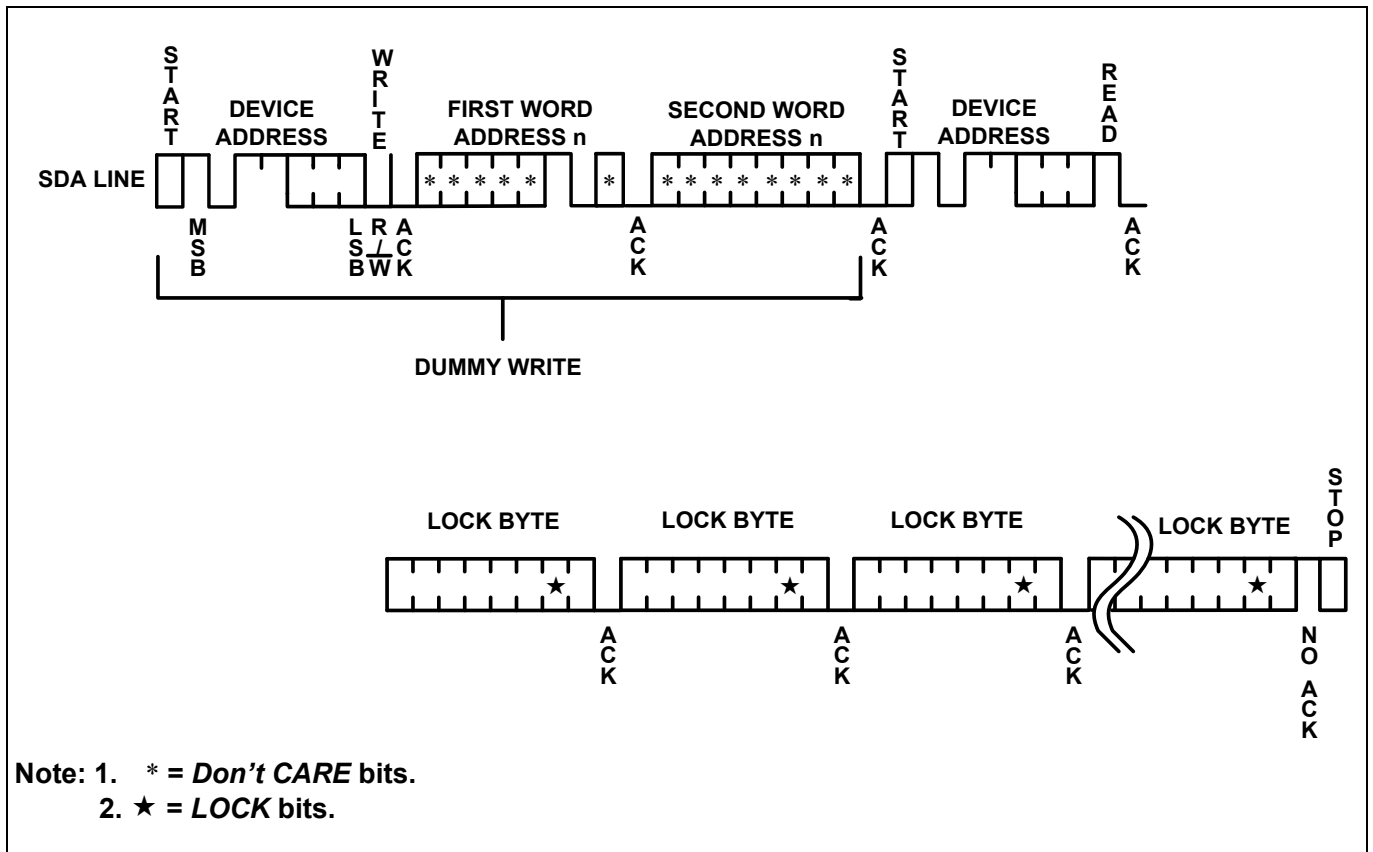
START
DEVICE ADDRESS
WRITE
FIRST WORD ADDRESS n
SECOND WORD ADDRESS n
START
DEVICE ADDRESS
READ

SDA LINE
* * * * *
*
* * * * * * * *

MSB
LSB
R/W
ACK
ACK
ACK
ACK

DUMMY WRITE

LOCK BYTE
LOCK BYTE
LOCK BYTE
LOCK BYTE
STOP
★
★
★
★

ACK
ACK
ACK
NO ACK

Note: 1. * = *Don't CARE* bits.
2. ★ = *LOCK* bits.